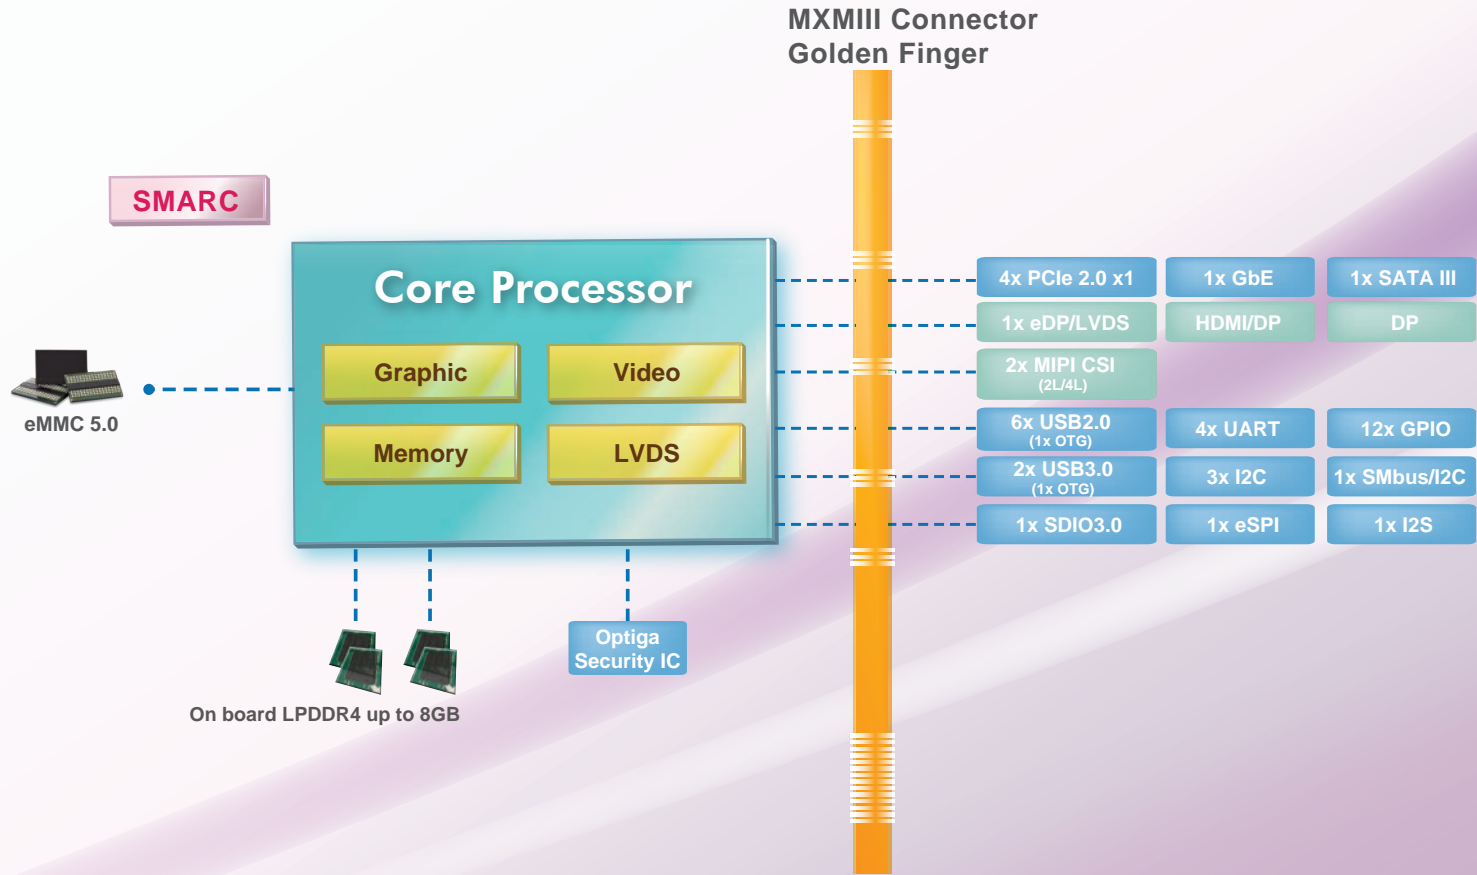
MXMIII Connector
Golden Finger

SMARC

Core Processor

Graphic

Video

Memory

LVDS

eMMC 5.0

4x PCIe 2.0 x1

1x GbE

1x SATA III

1x eDP/LVDS

HDMI/DP

DP

2x MIPI CSI
(2L/4L)

6x USB2.0
(1x OTG)

4x UART

12x GPIO

2x USB3.0
(1x OTG)

3x I2C

1x SMbus/I2C

1x SDIO3.0

1x eSPI

1x I2S

Optiga
Security IC

On board LPDDR4 up to 8GB